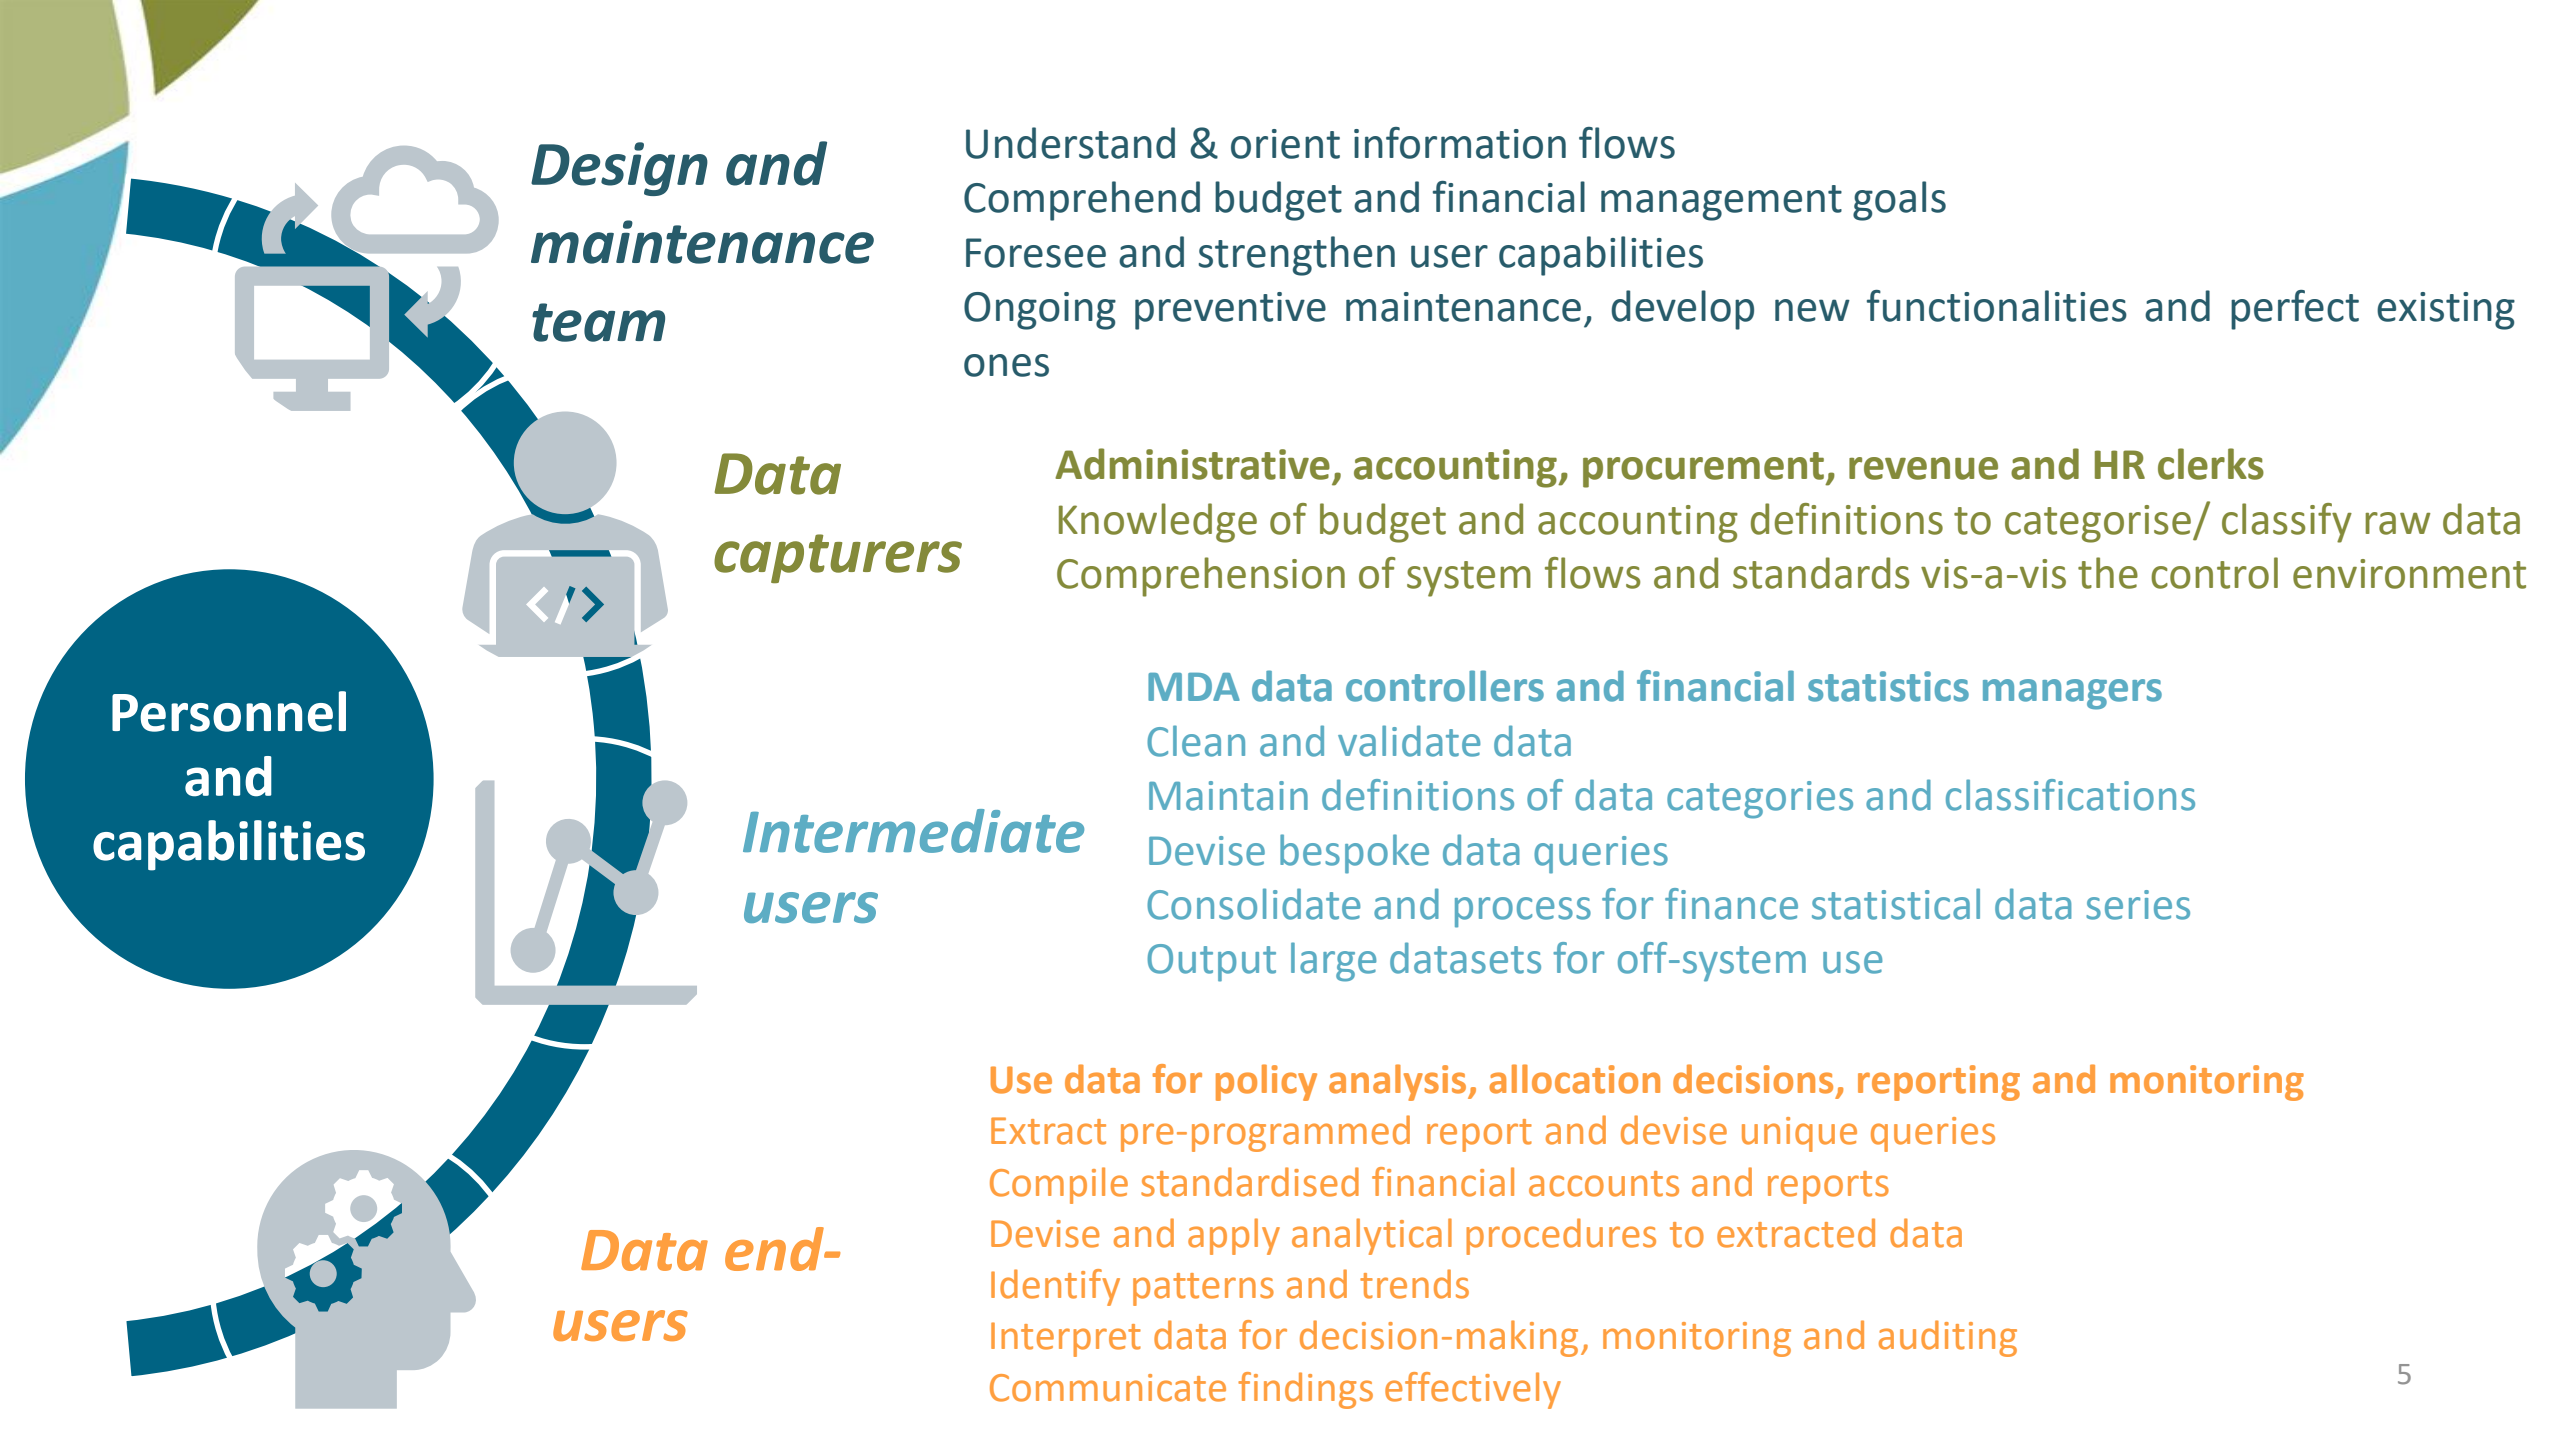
Personnel and capabilities

Design and maintenance team

Understand & orient information flows
Comprehend budget and financial management goals
Foresee and strengthen user capabilities
Ongoing preventive maintenance, develop new functionalities and perfect existing ones

Data capturers

Administrative, accounting, procurement, revenue and HR clerks
Knowledge of budget and accounting definitions to categorise/ classify raw data
Comprehension of system flows and standards vis-a-vis the control environment

Intermediate users

MDA data controllers and financial statistics managers
Clean and validate data
Maintain definitions of data categories and classifications
Devise bespoke data queries
Consolidate and process for finance statistical data series
Output large datasets for off-system use

Data end-users

Use data for policy analysis, allocation decisions, reporting and monitoring
Extract pre-programmed report and devise unique queries
Compile standardised financial accounts and reports
Devise and apply analytical procedures to extracted data
Identify patterns and trends
Interpret data for decision-making, monitoring and auditing
Communicate findings effectively

5